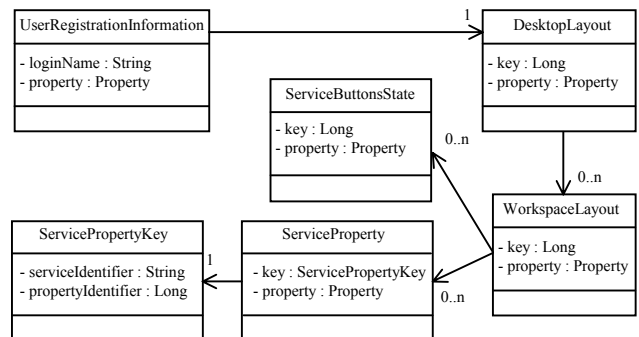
UserRegistrationInformation

- loginName : String
- property : Property

1

DesktopLayout

- key : Long
- property : Property

ServiceButtonsState

- key : Long
- property : Property

0..n

0..n

WorkspaceLayout

- key : Long
- property : Property

ServicePropertyKey

- serviceIdentifier : String
- propertyIdentifier : Long

1

ServiceProperty

- key : ServicePropertyKey
- property : Property

0..n